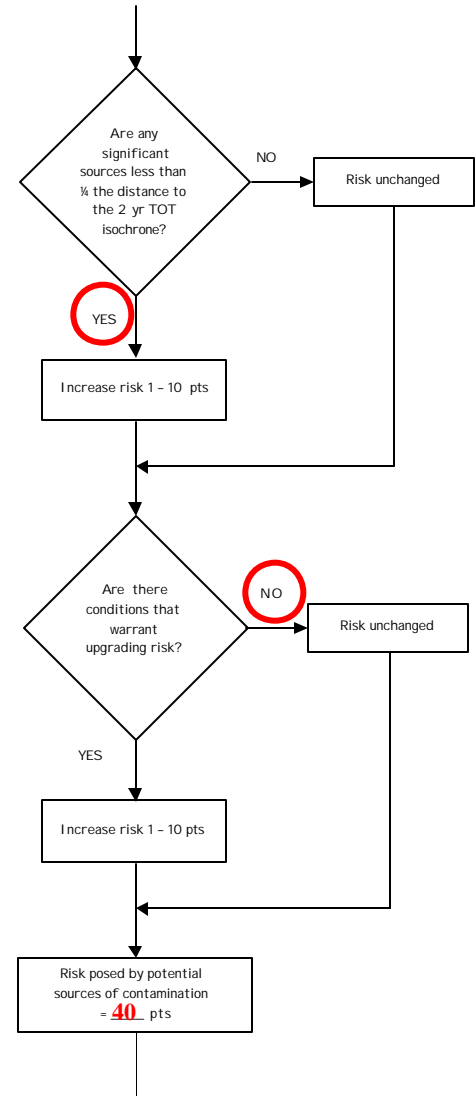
Are any significant sources less than ¼ the distance to the 2 yr TOT isochrone?

NO

Risk unchanged

YES

Increase risk 1 – 10 pts

Are there conditions that warrant upgrading risk?

NO

Risk unchanged

YES

Increase risk 1 – 10 pts

Risk posed by potential sources of contamination = 40 pts